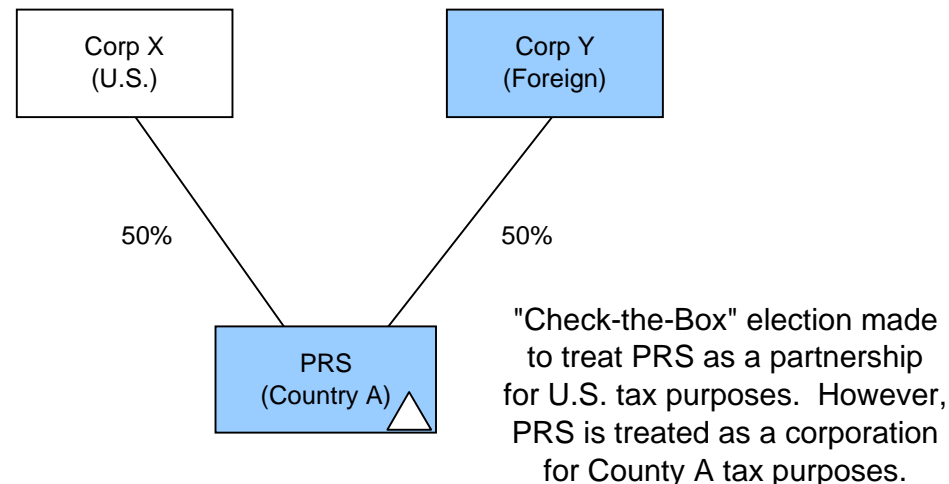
Corp X
(U.S.)

Corp Y
(Foreign)

50%

50%

PRS
(Country A)

"Check-the-Box" election made to treat PRS as a partnership for U.S. tax purposes. However, PRS is treated as a corporation for County A tax purposes.